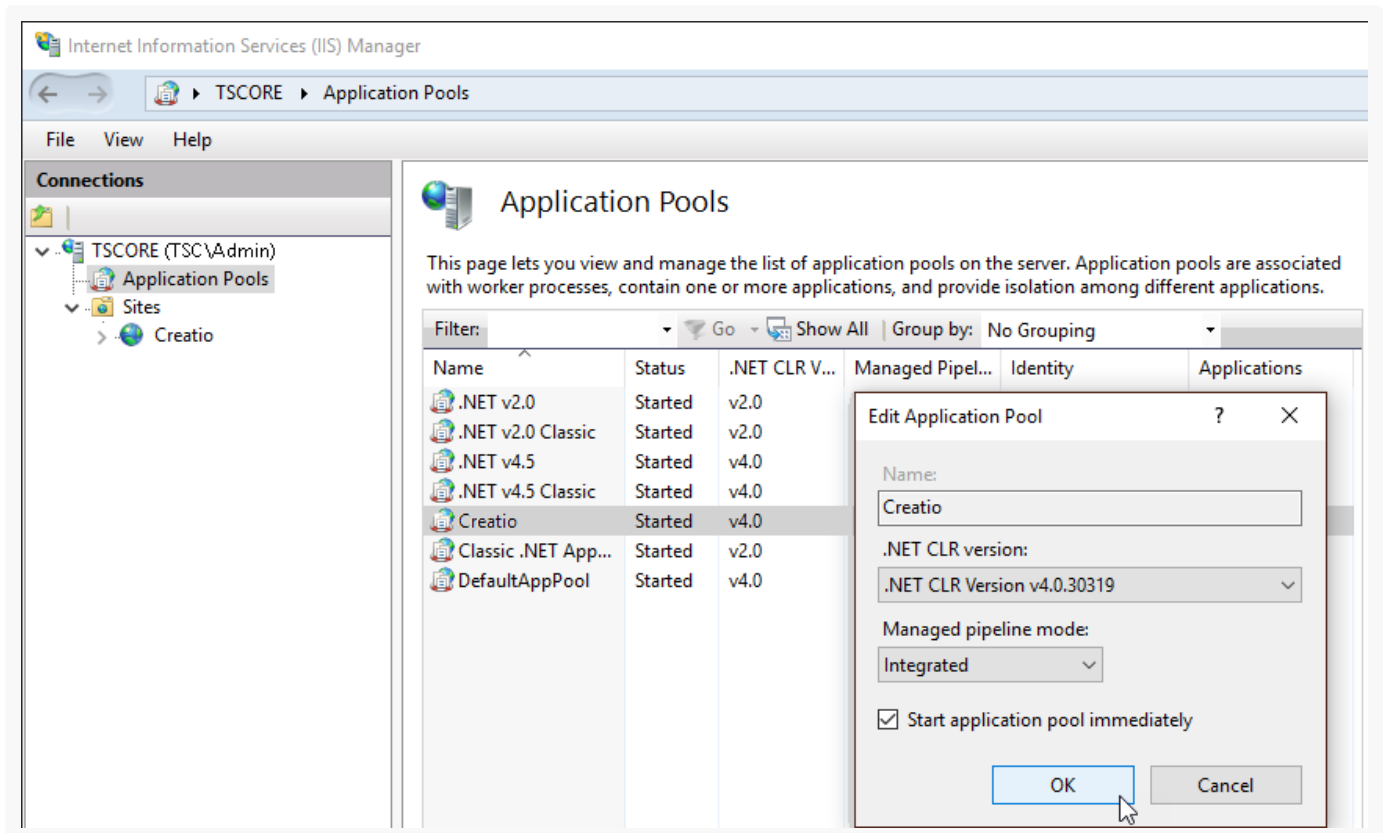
Internet Information Services (IIS) Manager

TSCORE ▸ Application Pools

File View Help

Connections

TSCORE (TSC\Admin)
Application Pools
Sites
Creatio

Application Pools

This page lets you view and manage the list of application pools on the server. Application pools are associated with worker processes, contain one or more applications, and provide isolation among different applications.

Filter: Go Show All Group by: No Grouping

| Name | Status | .NET CLR V... | Managed Pipel... | Identity | Applications |
|---|---|---|---|---|---|
| .NET v2.0 | Started | v2.0 | | | |
| .NET v2.0 Classic | Started | v2.0 | | | |
| .NET v4.5 | Started | v4.0 | | | |
| .NET v4.5 Classic | Started | v4.0 | | | |
| Creatio | Started | v4.0 | | | |
| Classic .NET App... | Started | v2.0 | | | |
| DefaultAppPool | Started | v4.0 | | | |

Edit Application Pool ? ✕

Name:
Creatio

.NET CLR version:
.NET CLR Version v4.0.30319

Managed pipeline mode:
Integrated

☑ Start application pool immediately

OK Cancel